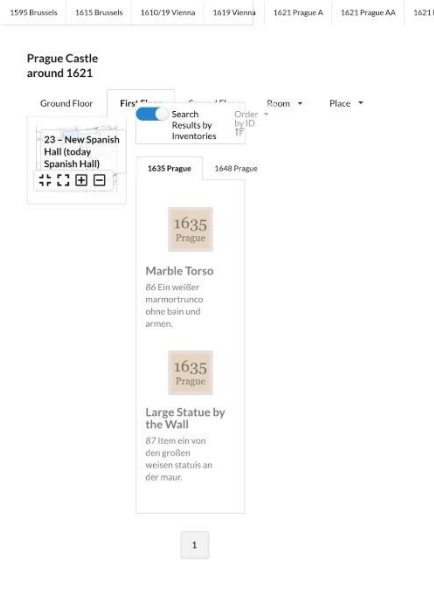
1595 Brussels | 1615 Brussels | 1610/19 Vienna | 1619 Vienna | 1621 Prague A | 1621 Prague AA | 1621 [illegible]

Prague Castle around 1621

Ground Floor | First Fl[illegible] | Second Fl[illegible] | Room ▾ | Place ▾

Search Results by Inventories

Order by ID ▾

23 – New Spanish Hall (today Spanish Hall)

1635 Prague | 1648 Prague

1635 Prague

Marble Torso

86 Ein weißer marmortrunco ohne bain und armen.

1635 Prague

Large Statue by the Wall

87 Item ein von den großen weisen statuis an der maur.

1